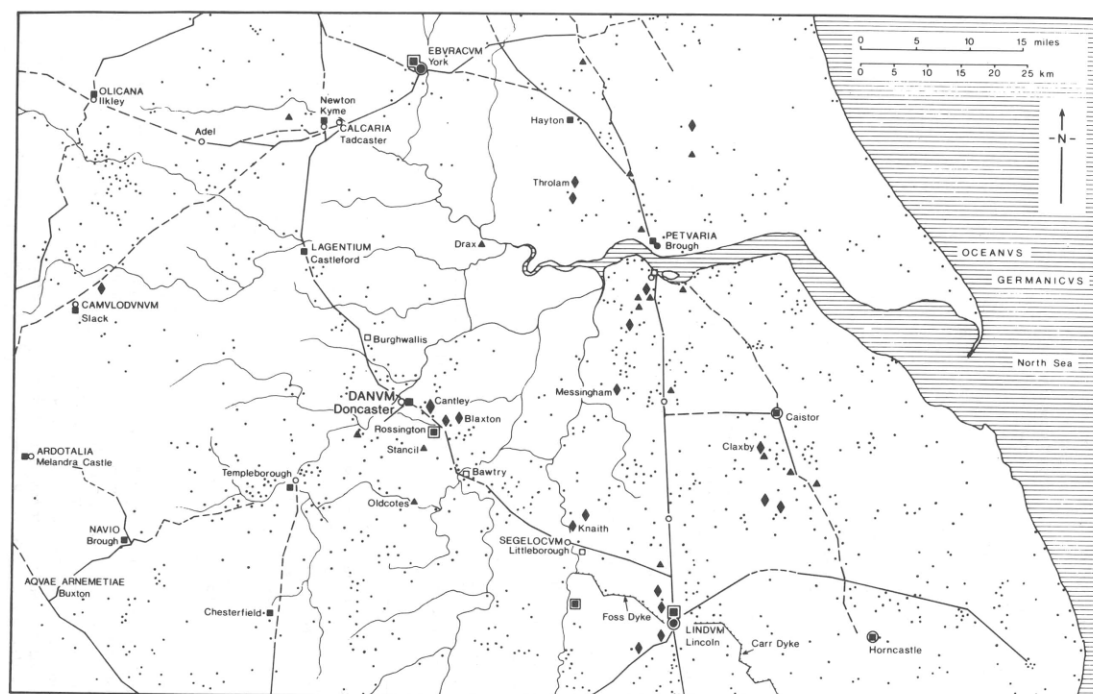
0 5 10 15 miles
0 5 10 15 20 25 km

N

EBVRACVM
York

OLICANA
Ilkley

Newton
Kyme

CALCARIA
Tadcaster

Adel

Hayton

Throlam

Drax

PETVARIA
Brough

OCEANVS

GERMANICVS

LAGENTIUM
Castleford

CAMVLODVNVM
Slack

Burghwallis

North Sea

DANVM
Doncaster

Cantley

Blaxton

Rossington

Stancil

Messingham

Caistor

ARDOTALIA
Melandra Castle

Templeborough

Bawtry

Claxby

Oldcotes

Knaith

NAVIO
Brough

SEGELOCVM
Littleborough

AQVAE ARNEMETIAE
Buxton

Chesterfield

Foss Dyke

LINDVM
Lincoln

Carr Dyke

Horncastle